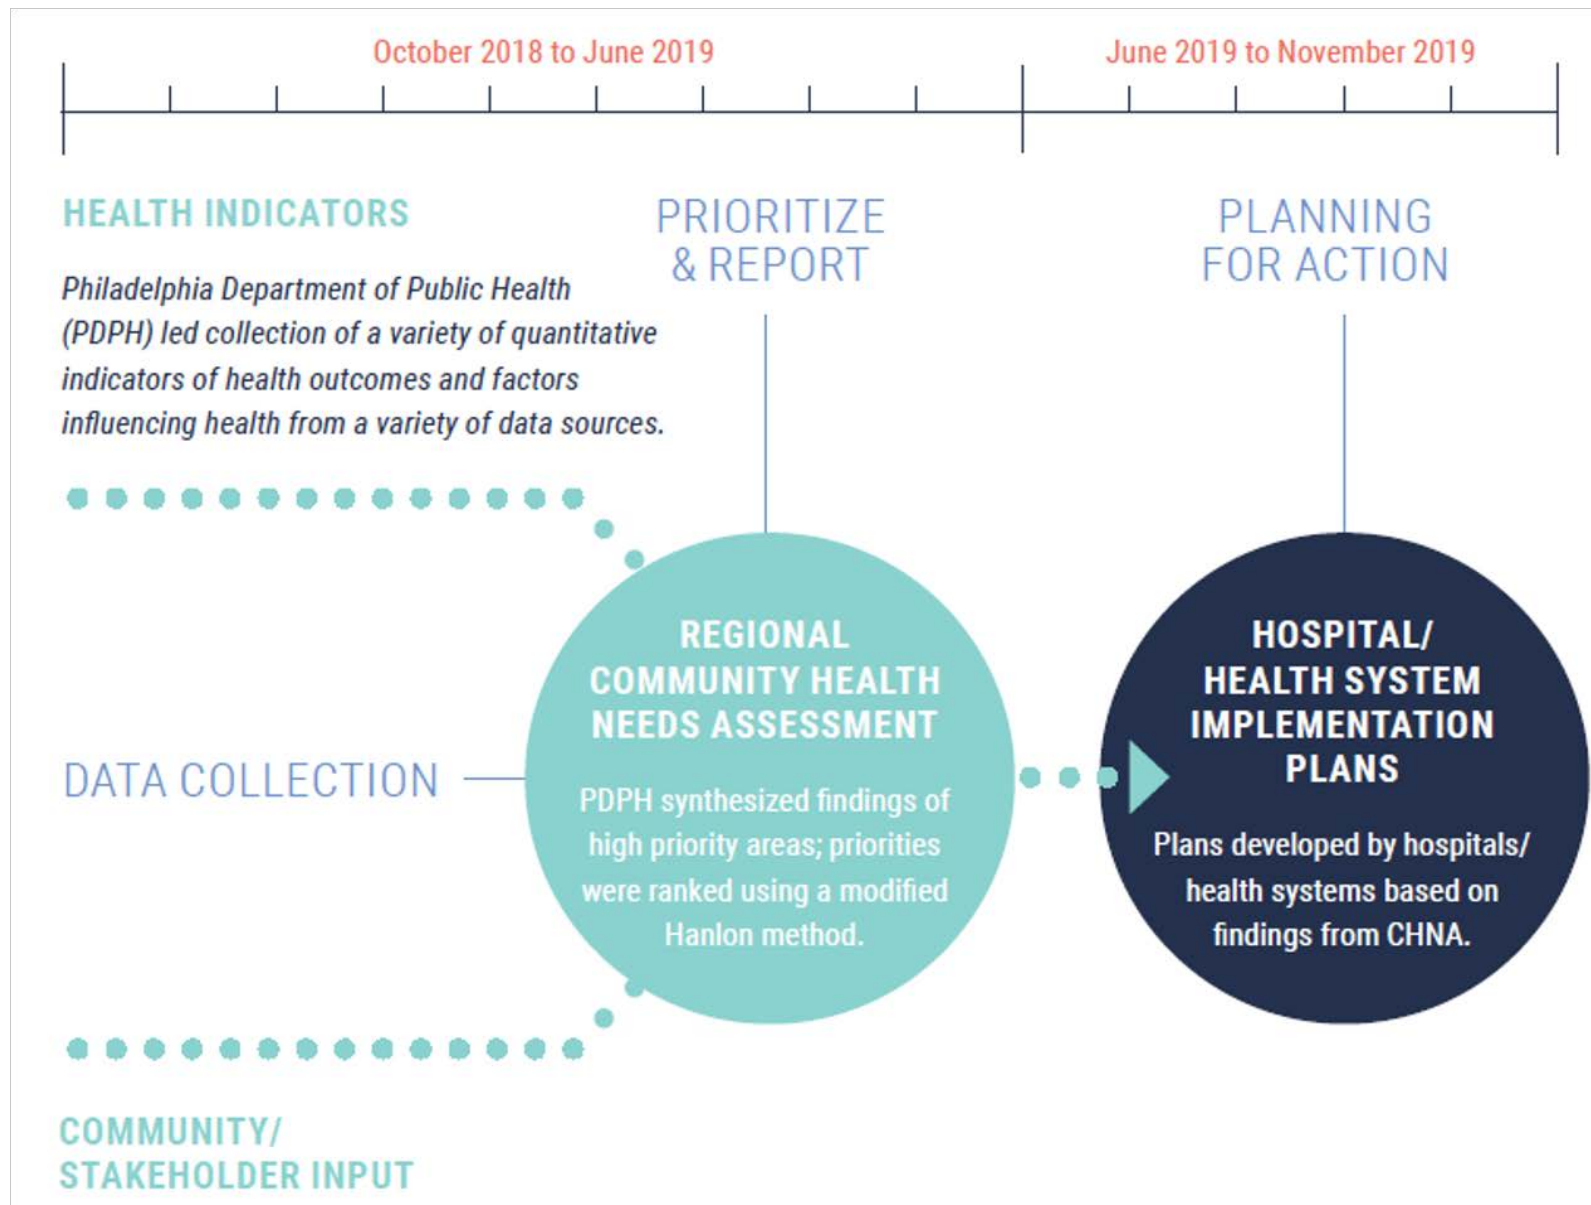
October 2018 to June 2019

June 2019 to November 2019

HEALTH INDICATORS

Philadelphia Department of Public Health (PDPH) led collection of a variety of quantitative indicators of health outcomes and factors influencing health from a variety of data sources.

PRIORITIZE & REPORT

PLANNING FOR ACTION

DATA COLLECTION

REGIONAL COMMUNITY HEALTH NEEDS ASSESSMENT

PDPH synthesized findings of high priority areas; priorities were ranked using a modified Hanlon method.

HOSPITAL/ HEALTH SYSTEM IMPLEMENTATION PLANS

Plans developed by hospitals/ health systems based on findings from CHNA.

COMMUNITY/ STAKEHOLDER INPUT